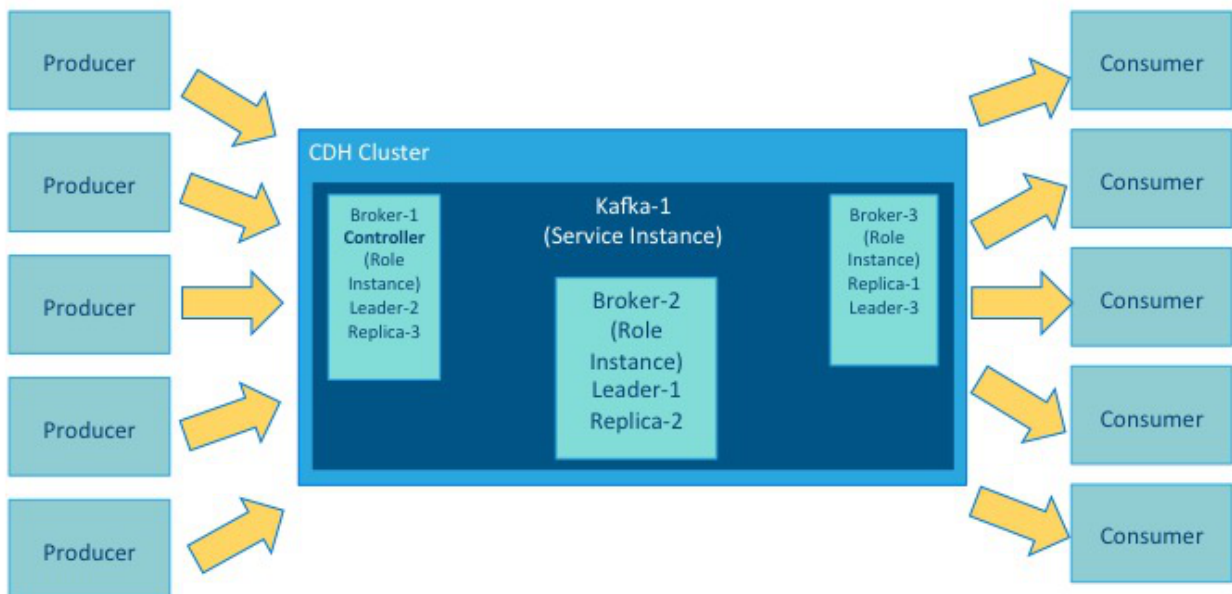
Producer

Producer

Producer

Producer

Producer

CDH Cluster

Kafka-1
(Service Instance)

Broker-1
**Controller**
(Role Instance)
Leader-2
Replica-3

Broker-2
(Role Instance)
Leader-1
Replica-2

Broker-3
(Role Instance)
Replica-1
Leader-3

Consumer

Consumer

Consumer

Consumer

Consumer